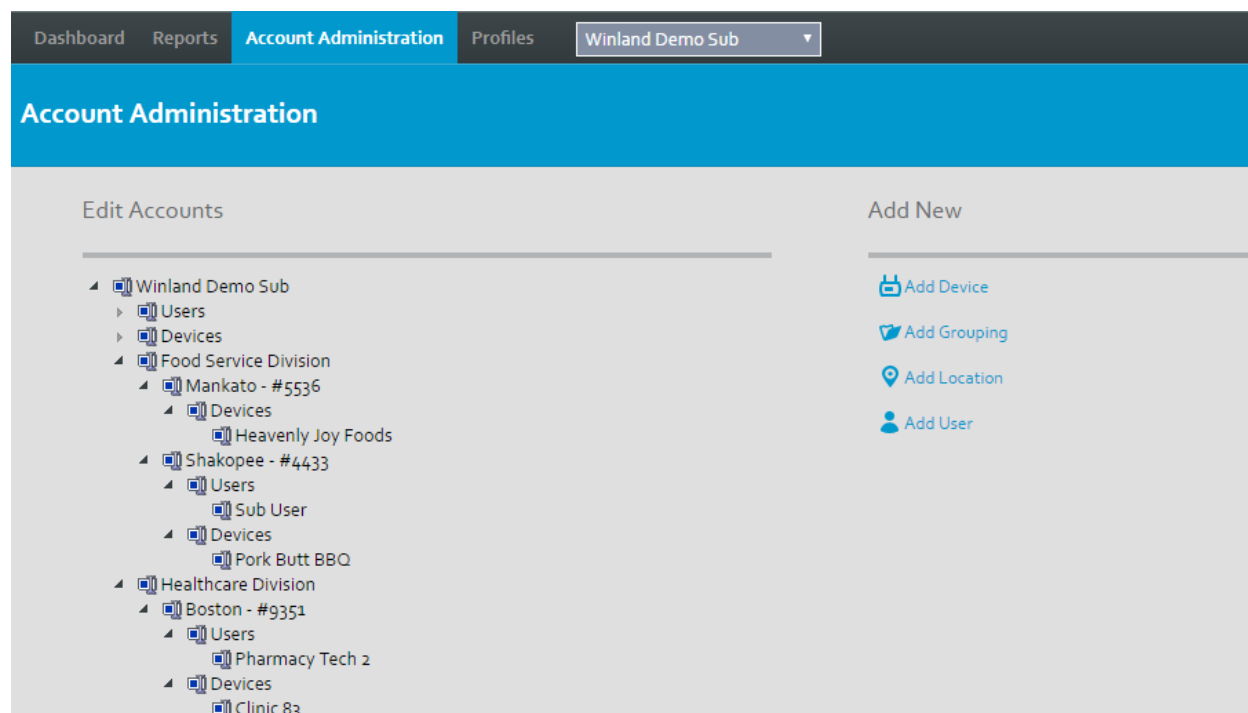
Dashboard Reports Account Administration Profiles Winland Demo Sub

Account Administration

Edit Accounts

Winland Demo Sub
Users
Devices
Food Service Division
Mankato - #5536
Devices
Heavenly Joy Foods
Shakopee - #4433
Users
Sub User
Devices
Pork Butt BBQ
Healthcare Division
Boston - #9351
Users
Pharmacy Tech 2
Devices
Clinic 83

Add New

Add Device
Add Grouping
Add Location
Add User